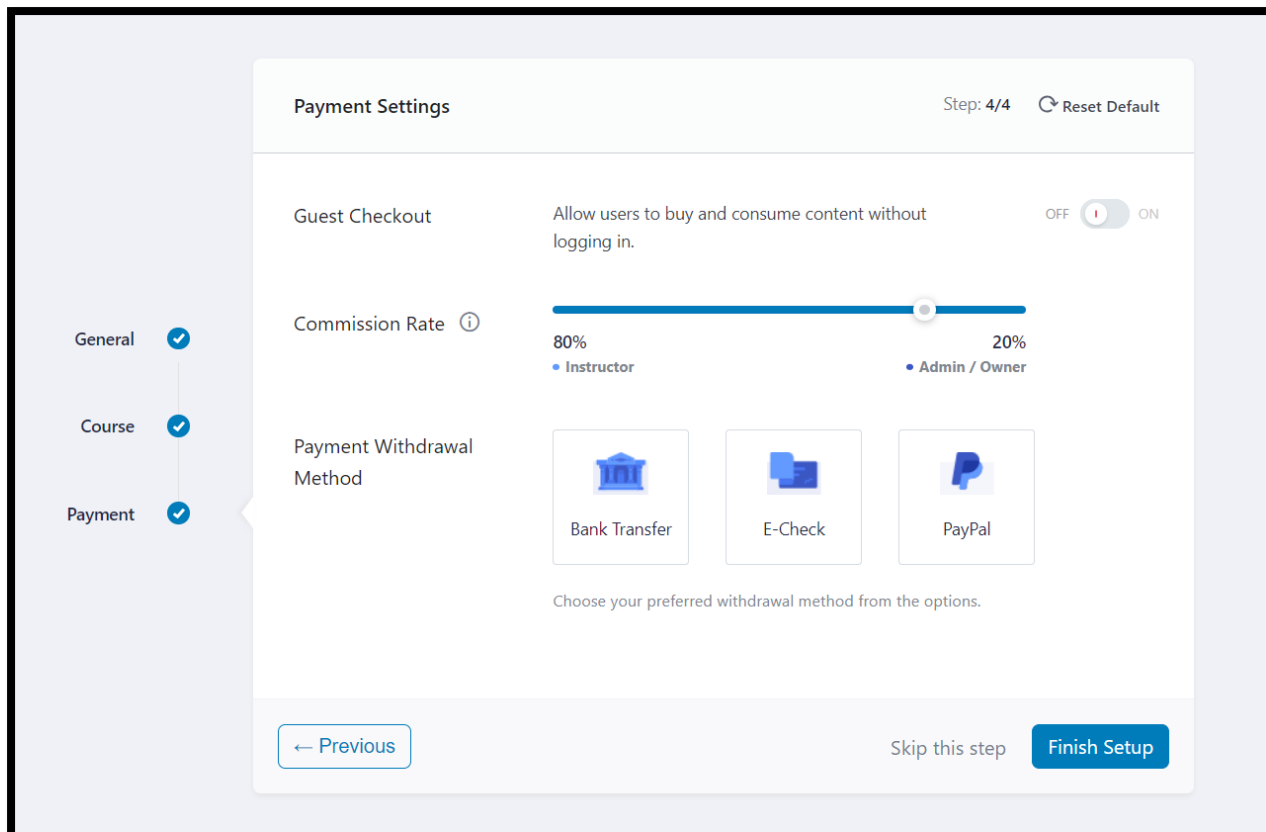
Payment Settings

Step: 4/4

Reset Default

General

Course

Payment

Guest Checkout

Allow users to buy and consume content without logging in.

OFF ON

Commission Rate

80%
Instructor

20%
Admin / Owner

Payment Withdrawal Method

Bank Transfer

E-Check

PayPal

Choose your preferred withdrawal method from the options.

← Previous

Skip this step

Finish Setup